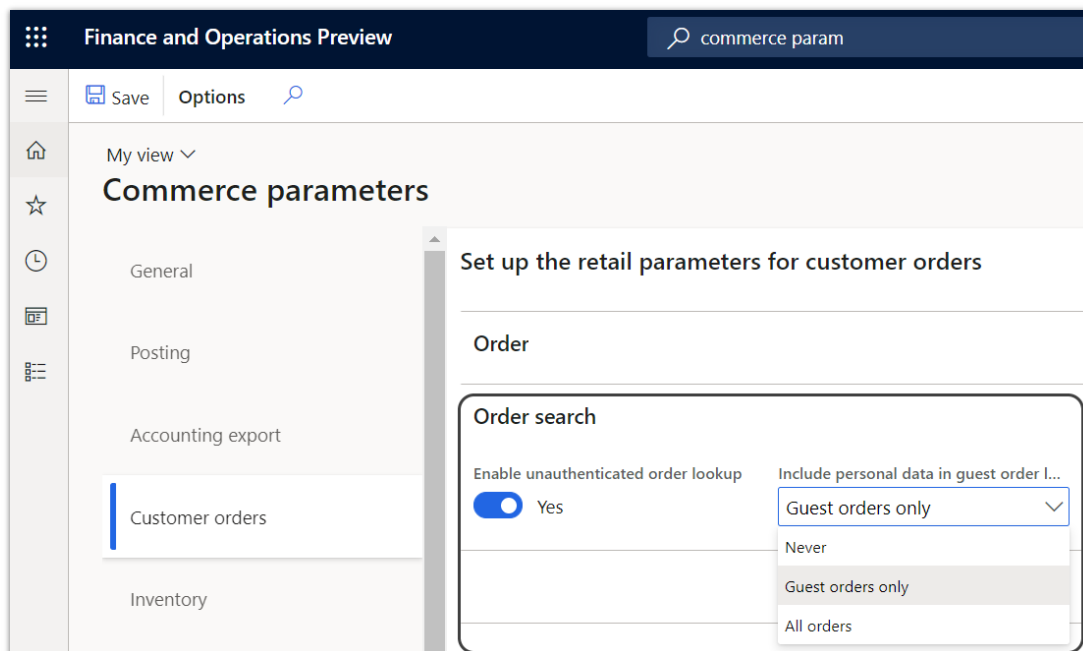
Finance and Operations Preview

commerce param

Save

Options

My view

Commerce parameters

General

Posting

Accounting export

Customer orders

Inventory

Set up the retail parameters for customer orders

Order

Order search

Enable unauthenticated order lookup

Yes

Include personal data in guest order l...

Guest orders only

Never

Guest orders only

All orders